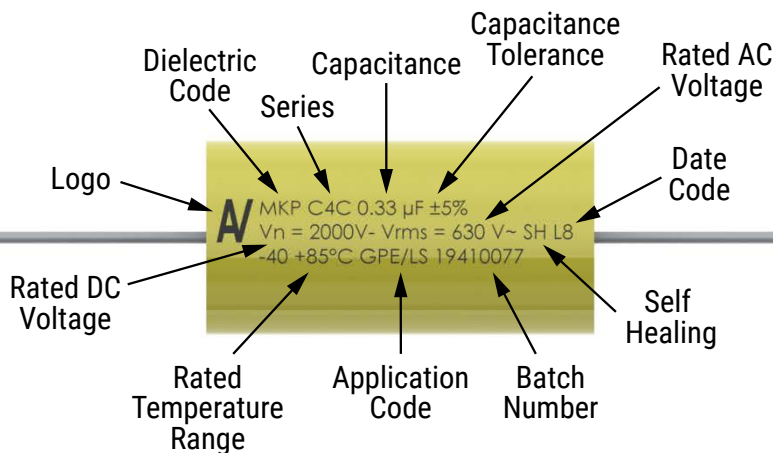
Capacitance Tolerance

Dielectric Code

Capacitance

Rated AC Voltage

Series

Logo

Date Code

MKP C4C 0.33 µF ±5%
Vn = 2000V- Vrms = 630 V~ SH L8
-40 +85°C GPE/LS 19410077

Rated DC Voltage

Self Healing

Rated Temperature Range

Application Code

Batch Number